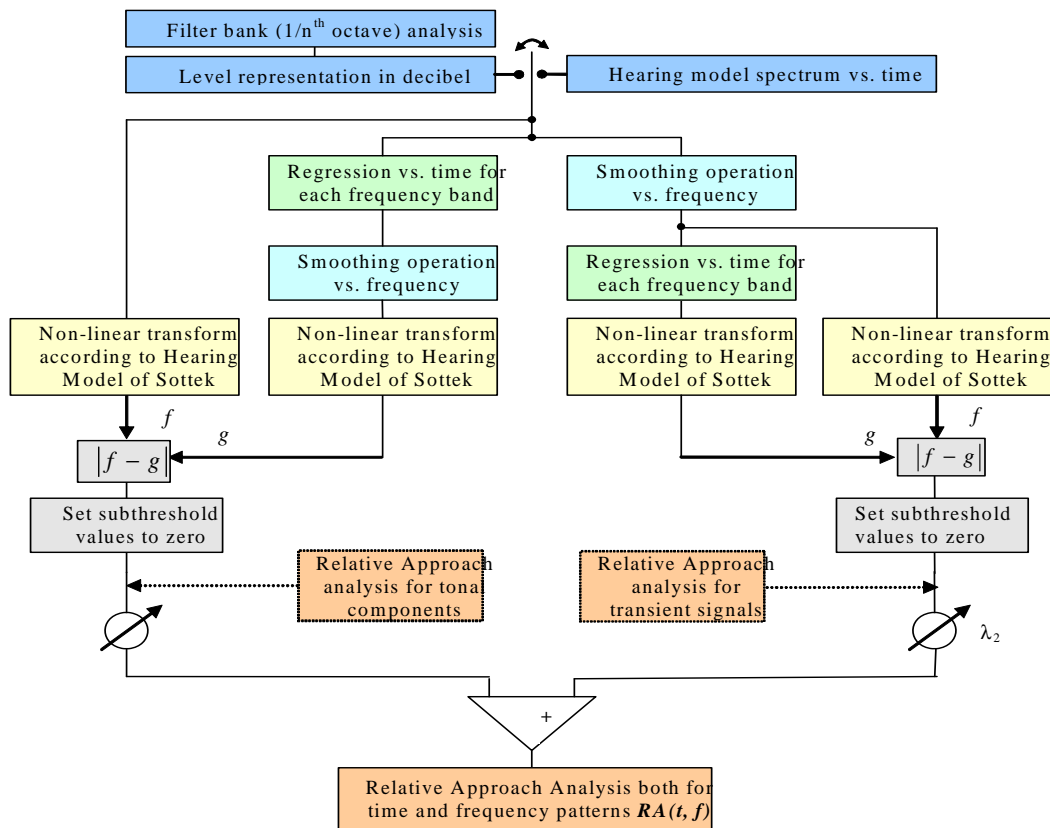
Filter bank (1/n$^{th}$ octave) analysis

Level representation in decibel

Hearing model spectrum vs. time

Regression vs. time for each frequency band

Smoothing operation vs. frequency

Smoothing operation vs. frequency

Regression vs. time for each frequency band

Non-linear transform according to Hearing Model of Sottek

Non-linear transform according to Hearing Model of Sottek

Non-linear transform according to Hearing Model of Sottek

Non-linear transform according to Hearing Model of Sottek

$f$

$g$

$|f-g|$

$g$

$f$

$|f-g|$

Set subthreshold values to zero

Set subthreshold values to zero

Relative Approach analysis for tona components

Relative Approach analysis for transient signals

$\lambda_2$

+

Relative Approach Analysis both for time and frequency patterns $RA(t, f)$